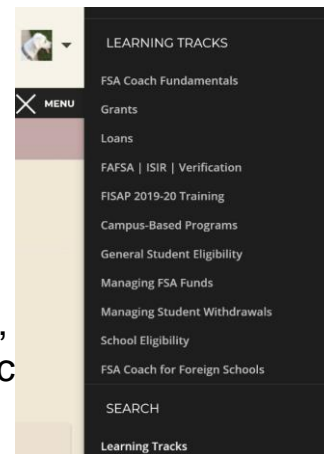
MENU

LEARNING TRACKS

FSA Coach Fundamentals

Grants

Loans

FAFSA | ISIR | Verification

FISAP 2019-20 Training

Campus-Based Programs

General Student Eligibility

Managing FSA Funds

Managing Student Withdrawals

School Eligibility

FSA Coach for Foreign Schools

SEARCH

Learning Tracks